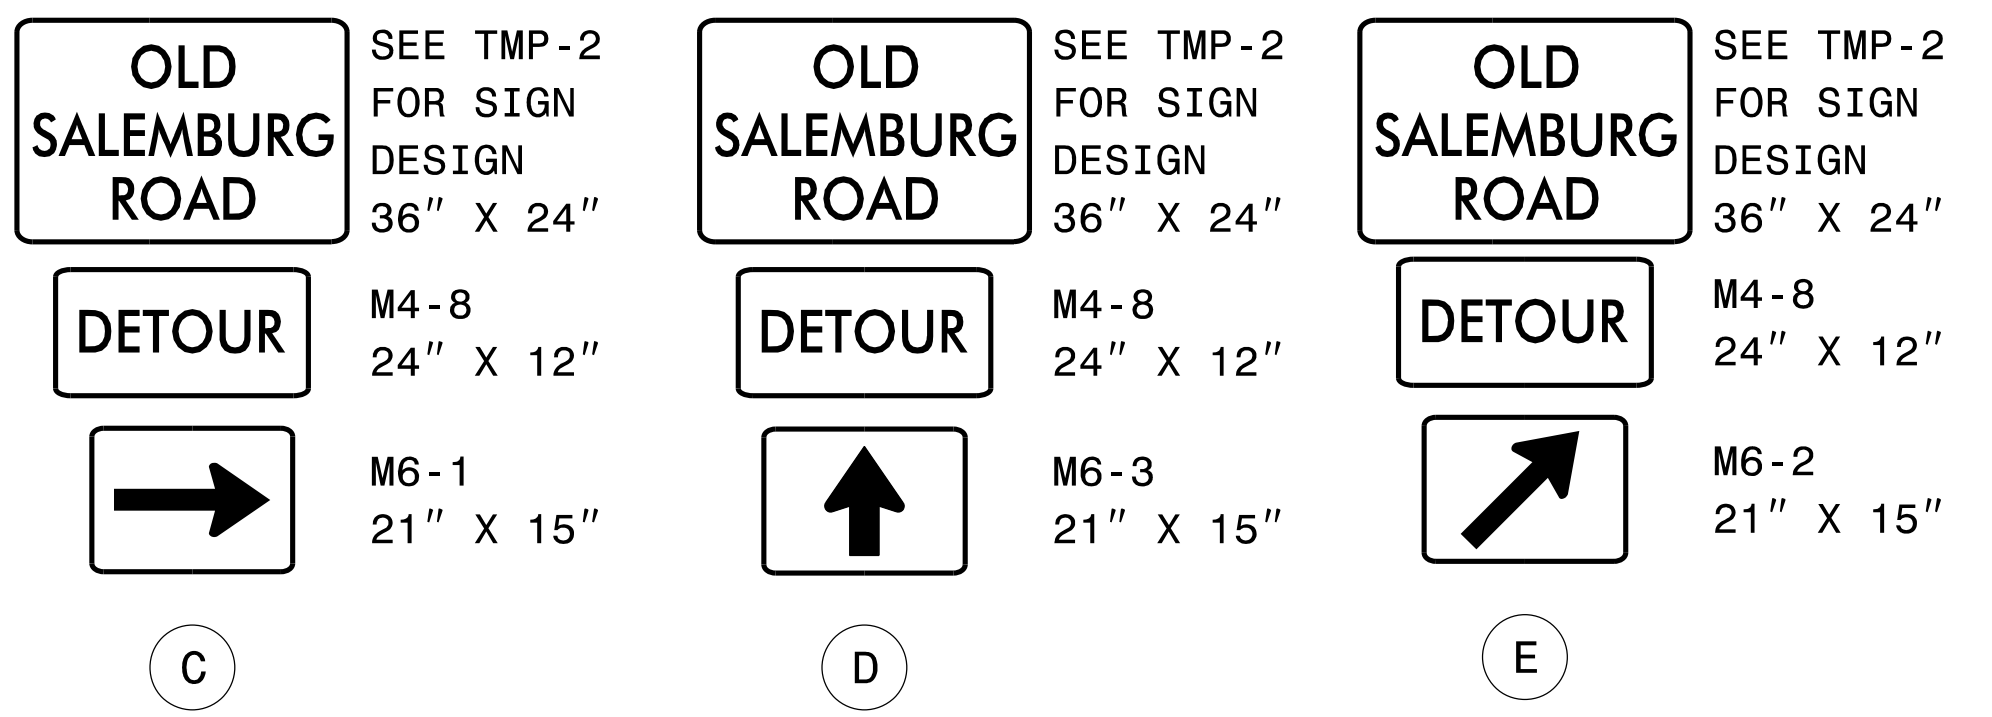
OLD SALEMBURG ROAD

SEE TMP-2 FOR SIGN DESIGN 36″ X 24″

DETOUR

M4-8 24″ X 12″

M6-1 21″ X 15″

C

OLD SALEMBURG ROAD

SEE TMP-2 FOR SIGN DESIGN 36″ X 24″

DETOUR

M4-8 24″ X 12″

M6-3 21″ X 15″

D

OLD SALEMBURG ROAD

SEE TMP-2 FOR SIGN DESIGN 36″ X 24″

DETOUR

M4-8 24″ X 12″

M6-2 21″ X 15″

E